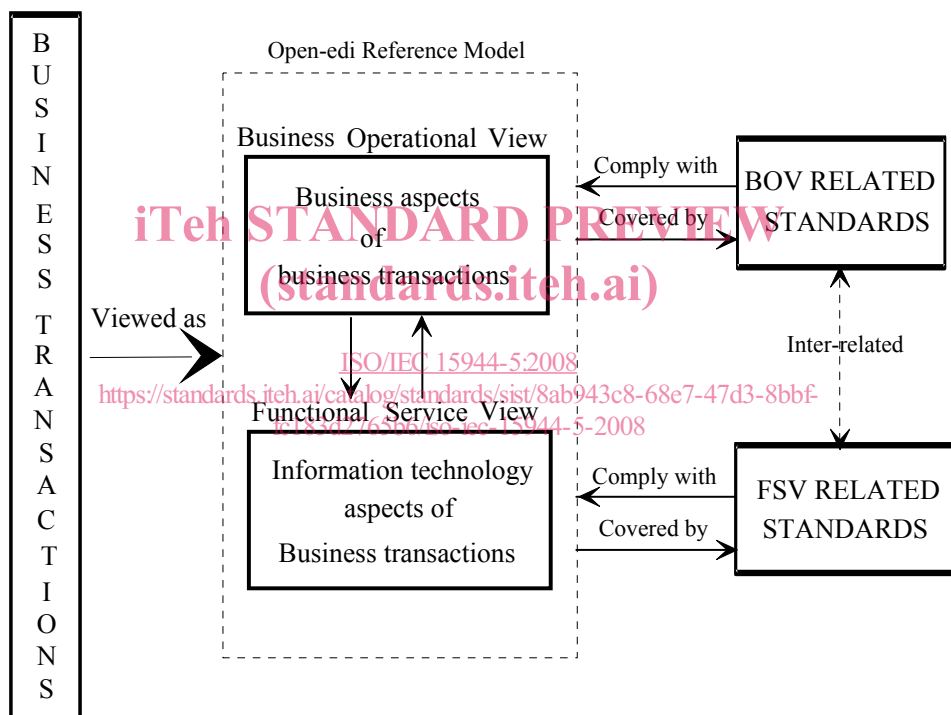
BUSINESS TRANSACTIONS

Open-edi Reference Model

Business Operational View

Business aspects of business transactions

iTeh STANDARD PREVIEW
(standards.iteh.ai)

Comply with

Covered by

BOV RELATED STANDARDS

Viewed as

ISO/IEC 15944-5:2008
https://standards.iteh.ai/catalog/standards/sist/8ab943c8-68e7-47d3-8bbf-fc183d2765b6/iso-iec-15944-5-2008

Inter-related

Functional Service View

Information technology aspects of Business transactions

Comply with

Covered by

FSV RELATED STANDARDS